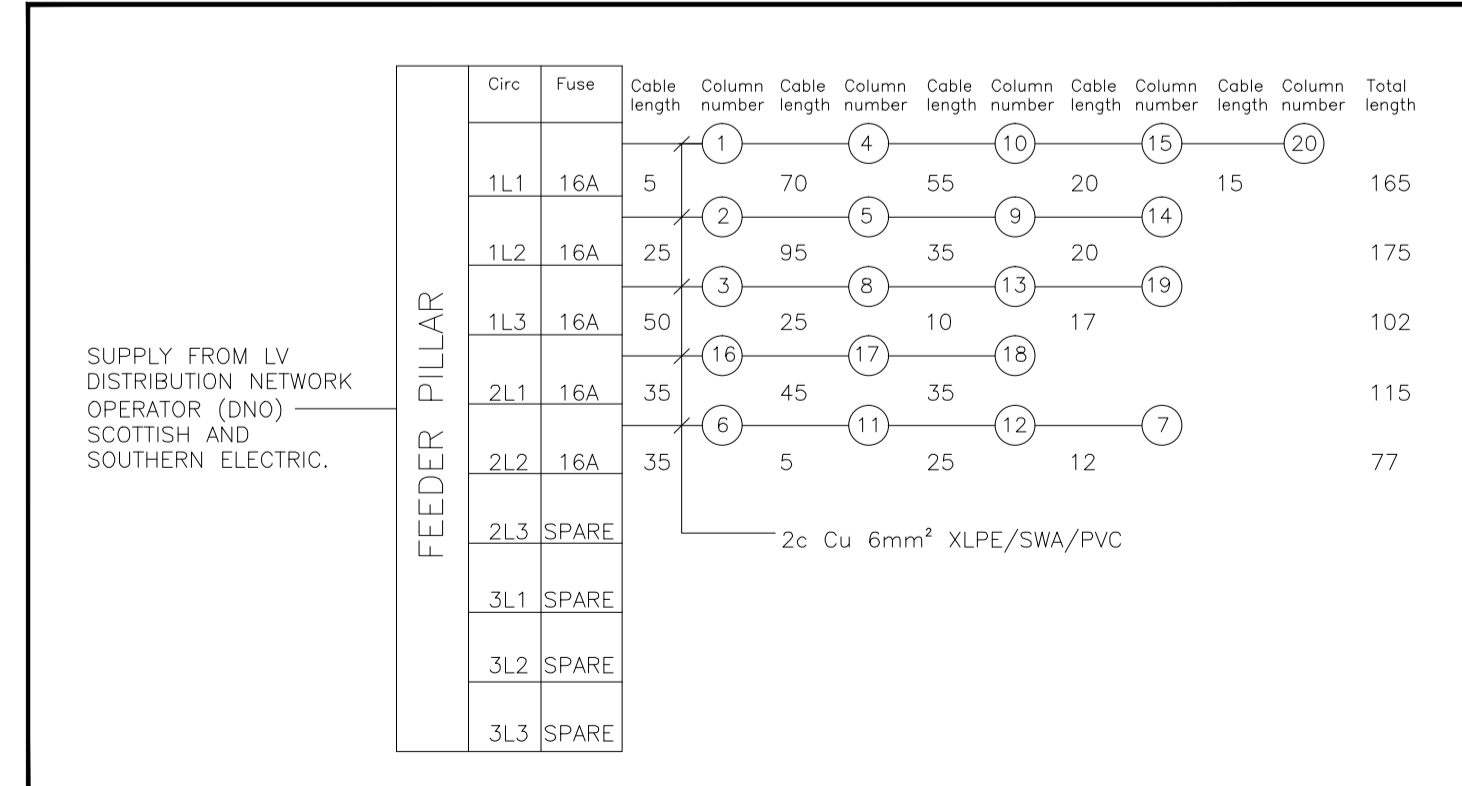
SUPPLY FROM LV DISTRIBUTION NETWORK OPERATOR (DNO) SCOTTISH AND SOUTHERN ELECTRIC.

FEEDER PILLAR

| Circ | Fuse | Cable length | Column number | Cable length | Column number | Cable length | Column number | Cable length | Column number | Cable length | Column number | Total length |
|---|---|---|---|---|---|---|---|---|---|---|---|---|
| 1L1 | 16A | 5 | 1 | 70 | 4 | 55 | 10 | 20 | 15 | 15 | 20 | 165 |
| 1L2 | 16A | 25 | 2 | 95 | 5 | 35 | 9 | 20 | 14 | | | 175 |
| 1L3 | 16A | 50 | 3 | 25 | 8 | 10 | 13 | 17 | 19 | | | 102 |
| 2L1 | 16A | 35 | 16 | 45 | 17 | 35 | 18 | | | | | 115 |
| 2L2 | 16A | 35 | 6 | 5 | 11 | 25 | 12 | 12 | 7 | | | 77 |
| 2L3 | SPARE | | | | | | | | | | | |
| 3L1 | SPARE | | | | | | | | | | | |
| 3L2 | SPARE | | | | | | | | | | | |
| 3L3 | SPARE | | | | | | | | | | | |

2c Cu 6mm² XLPE/SWA/PVC